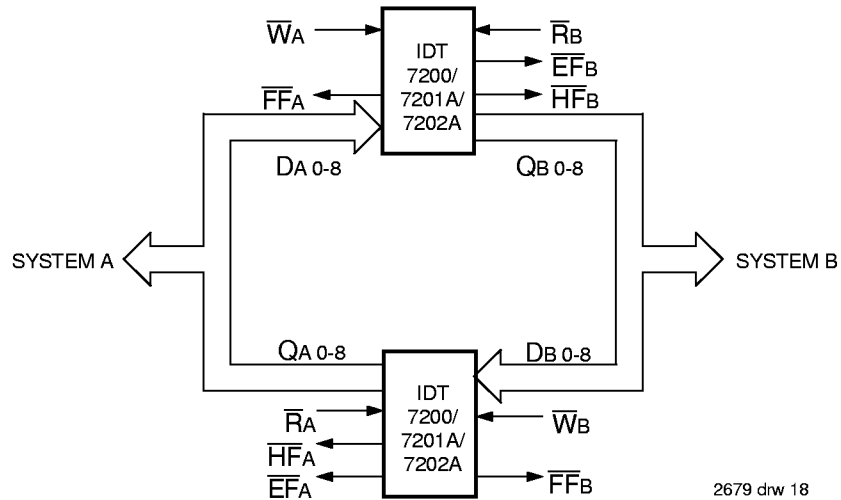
$\overline{W}_A$

$\overline{R}_B$

IDT 7200/ 7201A/ 7202A

$\overline{EF}_B$

$\overline{FF}_A$

$\overline{HF}_B$

$D_{A\ 0-8}$

$Q_{B\ 0-8}$

SYSTEM A

SYSTEM B

$Q_{A\ 0-8}$

$D_{B\ 0-8}$

IDT 7200/ 7201A/ 7202A

$\overline{R}_A$

$\overline{W}_B$

$\overline{HF}_A$

$\overline{EF}_A$

$\overline{FF}_B$

2679 drw 18